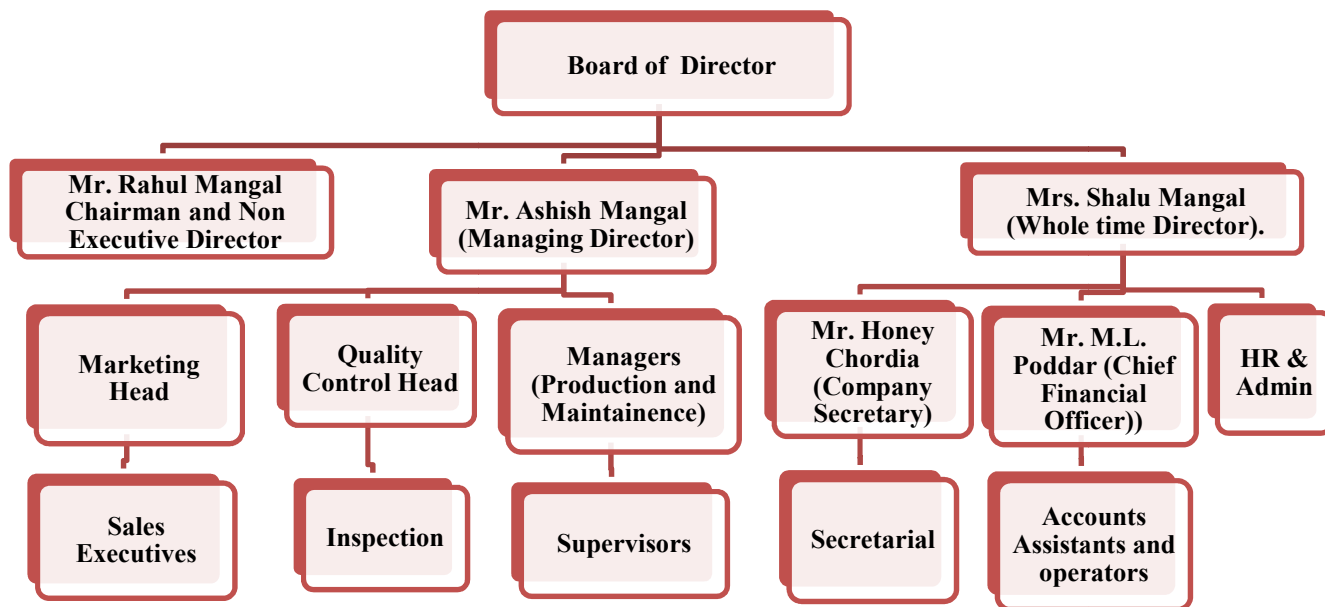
Board of Director

Mr. Rahul Mangal Chairman and Non Executive Director

Mr. Ashish Mangal (Managing Director)

Mrs. Shalu Mangal (Whole time Director).

Marketing Head

Quality Control Head

Managers (Production and Maintainence)

Mr. Honey Chordia (Company Secretary)

Mr. M.L. Poddar (Chief Financial Officer))

HR & Admin

Sales Executives

Inspection

Supervisors

Secretarial

Accounts Assistants and operators